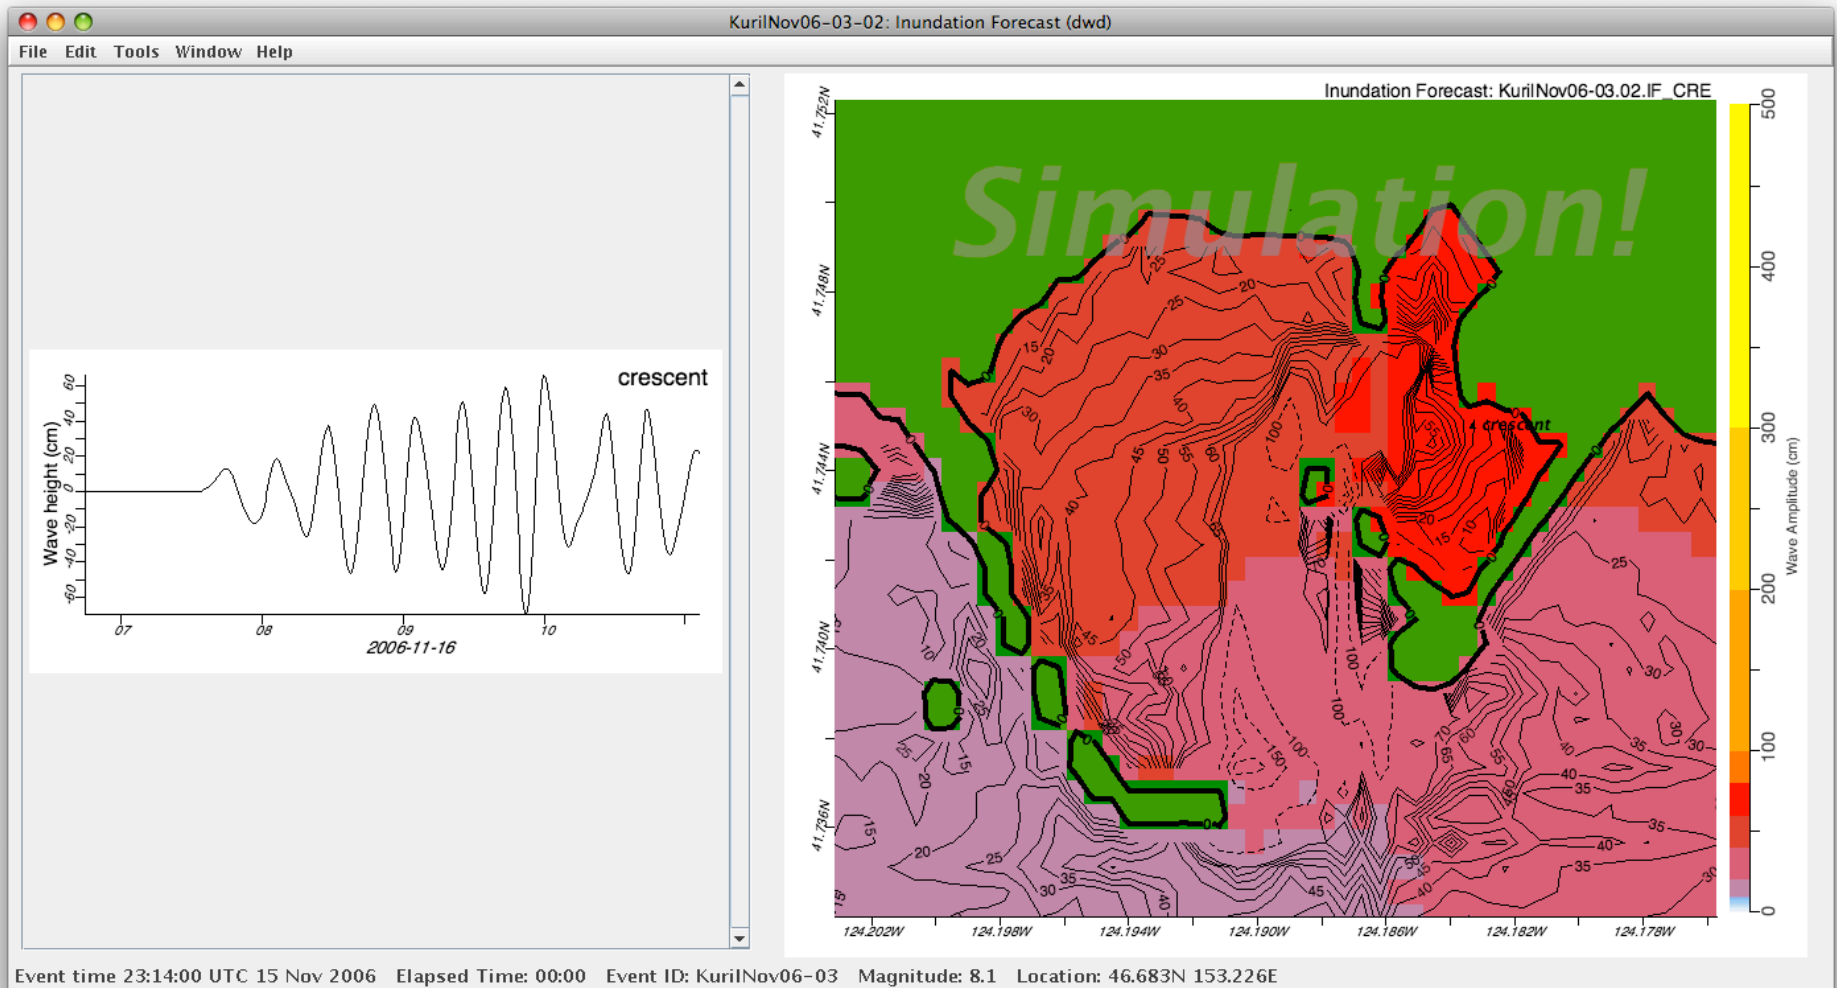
KurilNov06-03-02: Inundation Forecast (dwd)

File Edit Tools Window Help

crescent

Wave height (cm)

60
40
20
0
-20
-40
-60

07
08
09
10
2006-11-16

Inundation Forecast: KurilNov06-03.02.IF_CRE

Simulation!

41.752N
41.748N
41.744N
41.740N
41.736N

124.202W
124.198W
124.194W
124.190W
124.186W
124.182W
124.178W

crescent

Wave Amplitude (cm)

500
400
300
200
100
0

Event time 23:14:00 UTC 15 Nov 2006   Elapsed Time: 00:00   Event ID: KurilNov06-03   Magnitude: 8.1   Location: 46.683N 153.226E